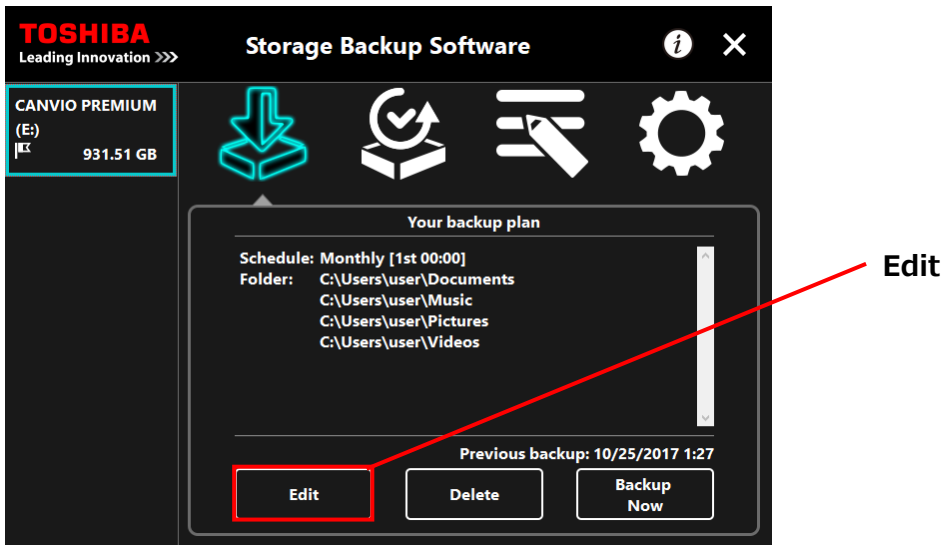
TOSHIBA
Leading Innovation >>>

Storage Backup Software

CANVIO PREMIUM
(E:)
931.51 GB

Your backup plan

Schedule: Monthly [1st 00:00]
Folder: C:\Users\user\Documents
C:\Users\user\Music
C:\Users\user\Pictures
C:\Users\user\Videos

Previous backup: 10/25/2017 1:27

Edit

Delete

Backup Now

Edit